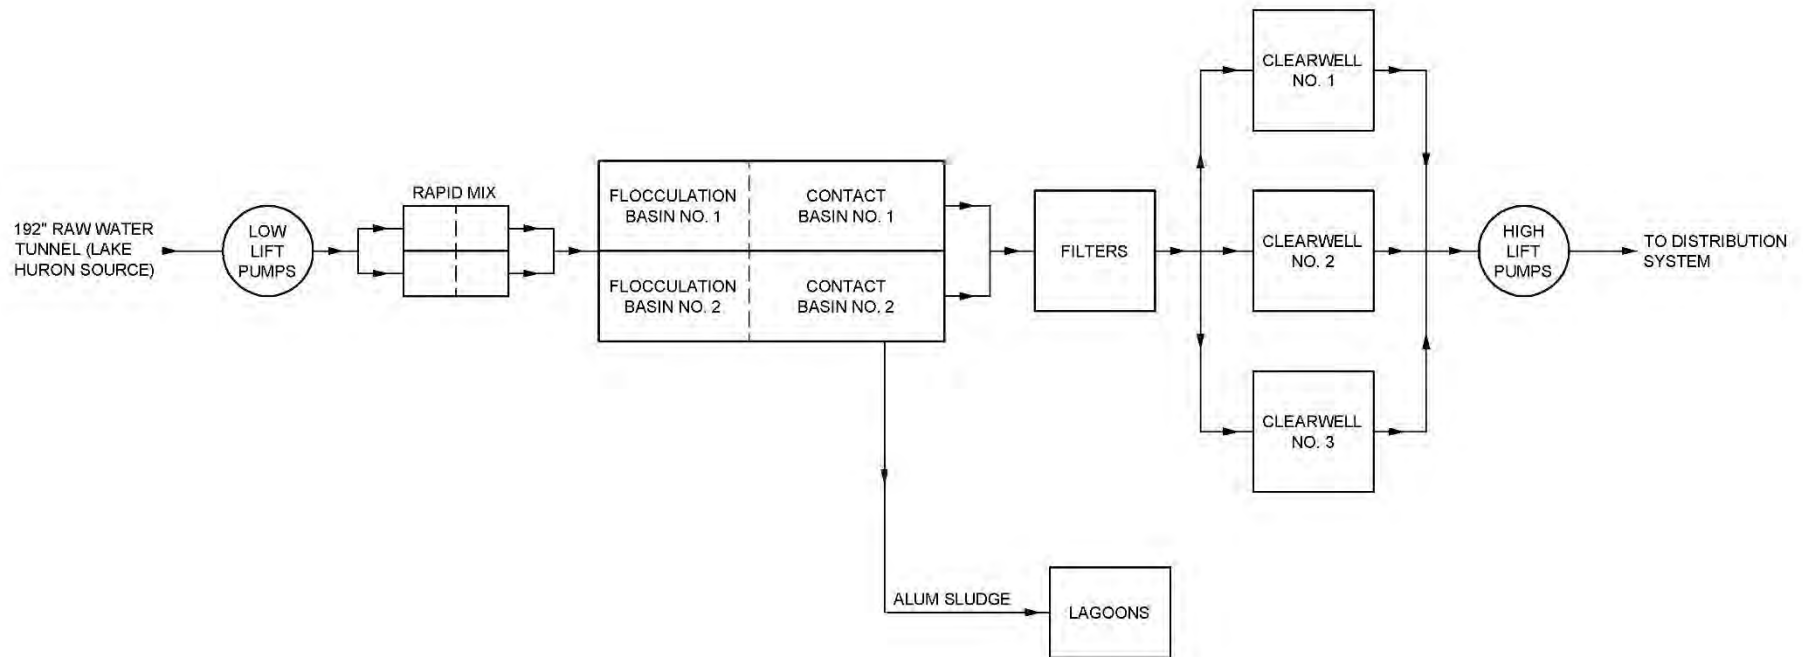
192" RAW WATER TUNNEL (LAKE HURON SOURCE)

LOW LIFT PUMPS

RAPID MIX

FLOCCULATION BASIN NO. 1

CONTACT BASIN NO. 1

FLOCCULATION BASIN NO. 2

CONTACT BASIN NO. 2

FILTERS

CLEARWELL NO. 1

CLEARWELL NO. 2

CLEARWELL NO. 3

HIGH LIFT PUMPS

TO DISTRIBUTION SYSTEM

ALUM SLUDGE

LAGOONS